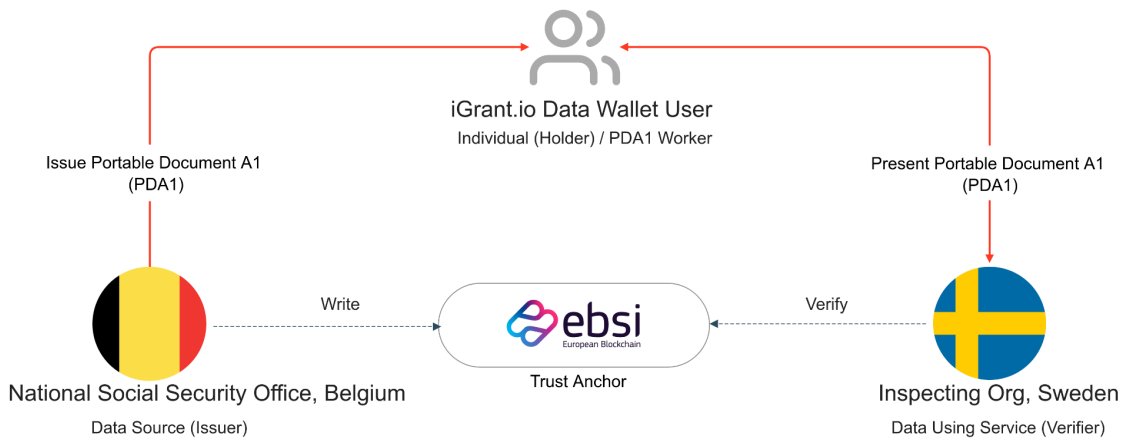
iGrant.io Data Wallet User

Individual (Holder) / PDA1 Worker

Issue Portable Document A1 (PDA1)

Present Portable Document A1 (PDA1)

Write

ebsi
European Blockchain

Trust Anchor

Verify

National Social Security Office, Belgium

Data Source (Issuer)

Inspecting Org, Sweden

Data Using Service (Verifier)